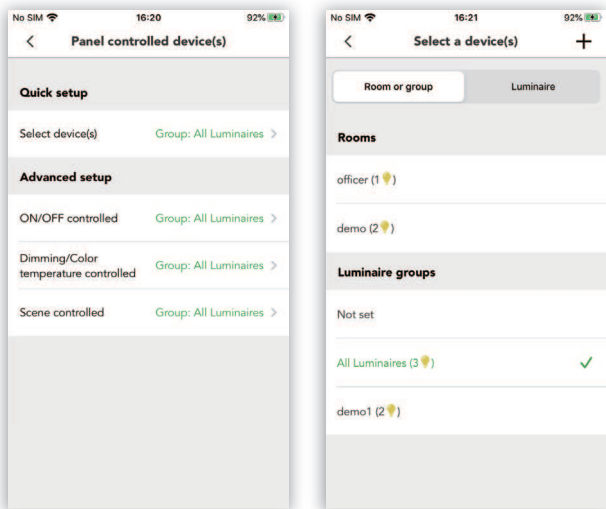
No SIM 16:20 92%

<

Panel controlled device(s)

Quick setup

Select device(s) Group: All Luminaires >

Advanced setup

ON/OFF controlled Group: All Luminaires >

Dimming/Color temperature controlled Group: All Luminaires >

Scene controlled Group: All Luminaires >

No SIM 16:21 92%

<

Select a device(s)

+

Room or group

Luminaire

Rooms

officer (1)

demo (2)

Luminaire groups

Not set

All Luminaires (3) ✓

demo1 (2)